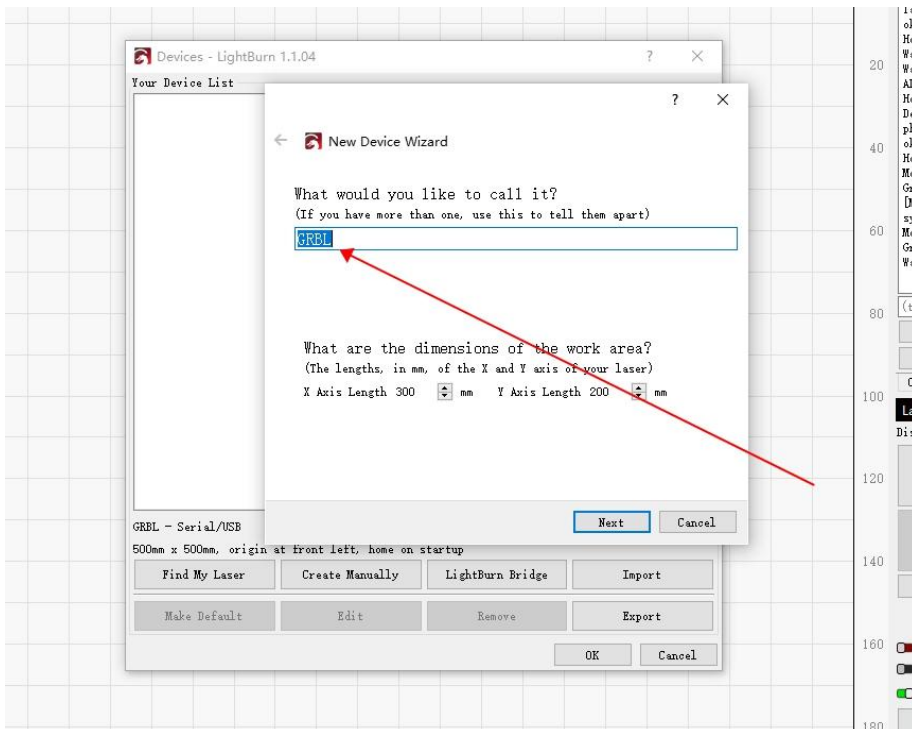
Devices - LightBurn 1.1.04
?
X
Your Device List
?
X
New Device Wizard
What would you like to call it?
(If you have more than one, use this to tell them apart)
GRBL
What are the dimensions of the work area?
(The lengths, in mm, of the X and Y axis of your laser)
X Axis Length 300 mm Y Axis Length 200 mm
Next
Cancel
GRBL - Serial/USB
500mm x 500mm, origin at front left, home on startup
Find My Laser
Create Manually
LightBurn Bridge
Import
Make Default
Edit
Remove
Export
OK
Cancel
20
40
60
80
100
120
140
160
180